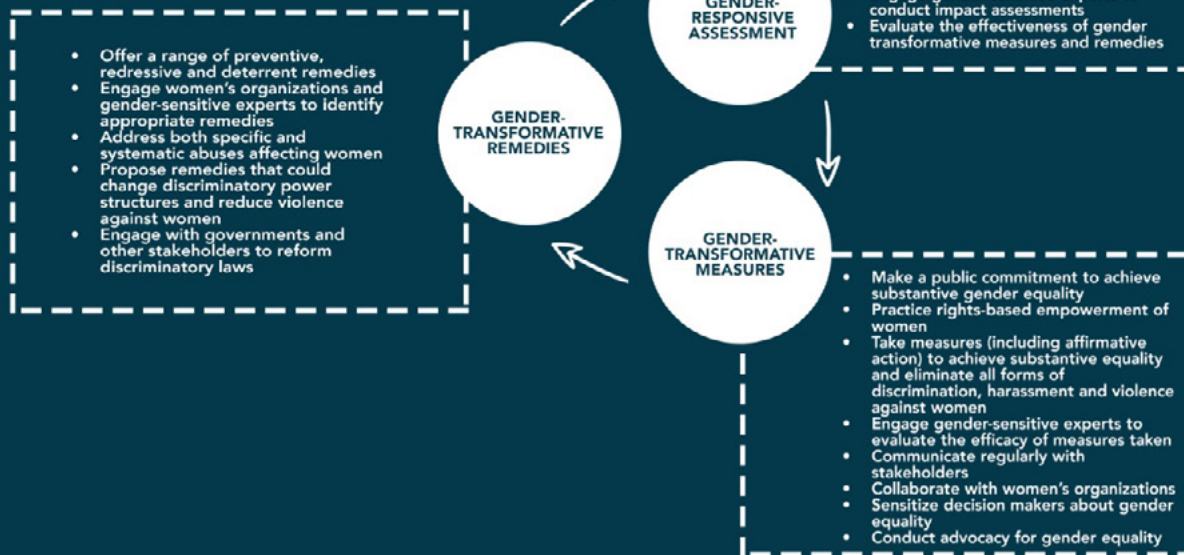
GENDER-RESPONSIVE ASSESSMENT

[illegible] conduct impact assessments
• Evaluate the effectiveness of gender transformative measures and remedies

• Offer a range of preventive, redressive and deterrent remedies
• Engage women's organizations and gender-sensitive experts to identify appropriate remedies
• Address both specific and systematic abuses affecting women
• Propose remedies that could change discriminatory power structures and reduce violence against women
• Engage with governments and other stakeholders to reform discriminatory laws

GENDER-TRANSFORMATIVE REMEDIES

GENDER-TRANSFORMATIVE MEASURES

• Make a public commitment to achieve substantive gender equality
• Practice rights-based empowerment of women
• Take measures (including affirmative action) to achieve substantive equality and eliminate all forms of discrimination, harassment and violence against women
• Engage gender-sensitive experts to evaluate the efficacy of measures taken
• Communicate regularly with stakeholders
• Collaborate with women's organizations
• Sensitize decision makers about gender equality
• Conduct advocacy for gender equality